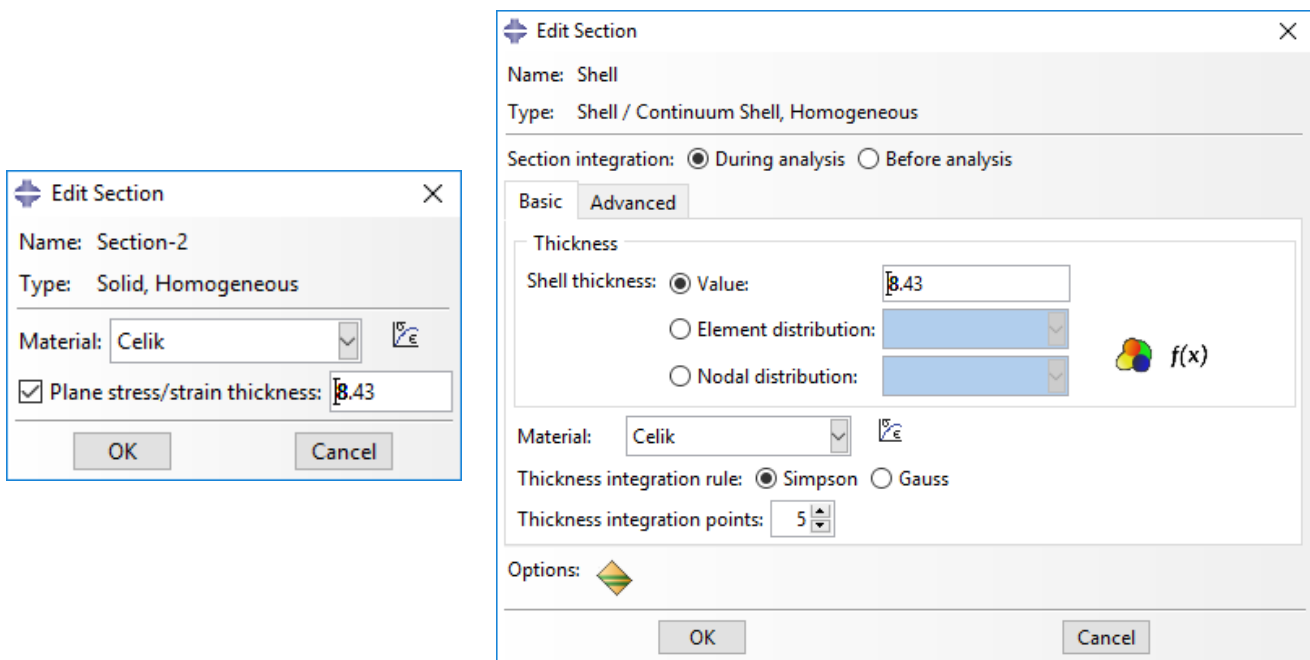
Edit Section
Name: Section-2
Type: Solid, Homogeneous
Material: Celik
Plane stress/strain thickness: 8.43
OK Cancel

Edit Section
Name: Shell
Type: Shell / Continuum Shell, Homogeneous
Section integration: During analysis Before analysis
Basic Advanced
Thickness
Shell thickness: Value: 8.43
Element distribution:
Nodal distribution:
$f(x)$
Material: Celik
Thickness integration rule: Simpson Gauss
Thickness integration points: 5
Options:
OK Cancel